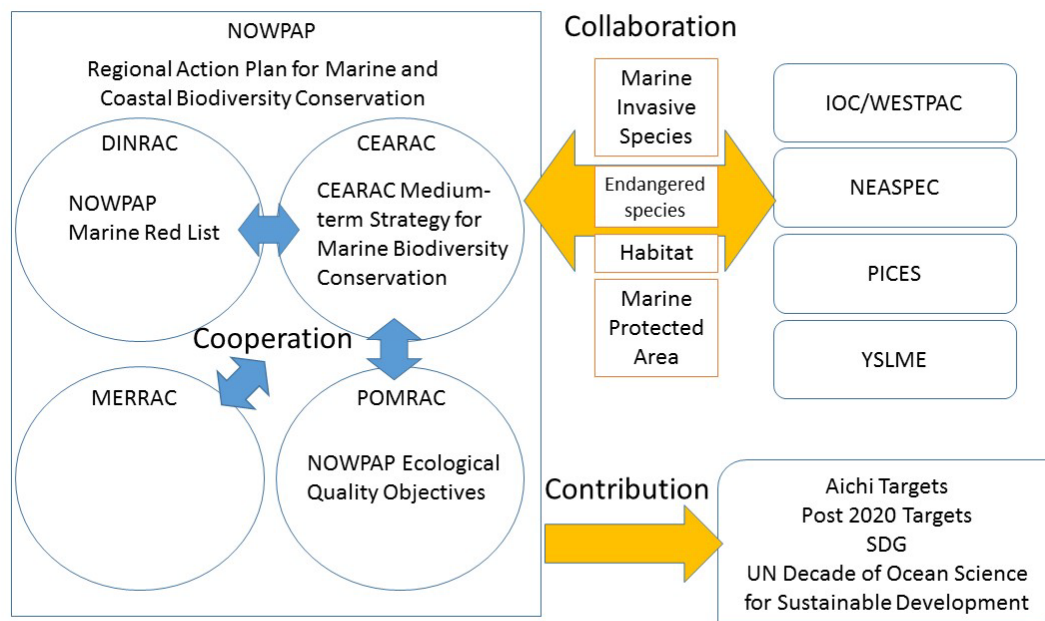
NOWPAP

Regional Action Plan for Marine and Coastal Biodiversity Conservation

DINRAC

NOWPAP Marine Red List

CEARAC

CEARAC Medium-term Strategy for Marine Biodiversity Conservation

Cooperation

MERRAC

POMRAC

NOWPAP Ecological Quality Objectives

Collaboration

Marine Invasive Species

Endangered species

Habitat

Marine Protected Area

IOC/WESTPAC

NEASPEC

PICES

YSLME

Contribution

Aichi Targets
Post 2020 Targets
SDG
UN Decade of Ocean Science for Sustainable Development